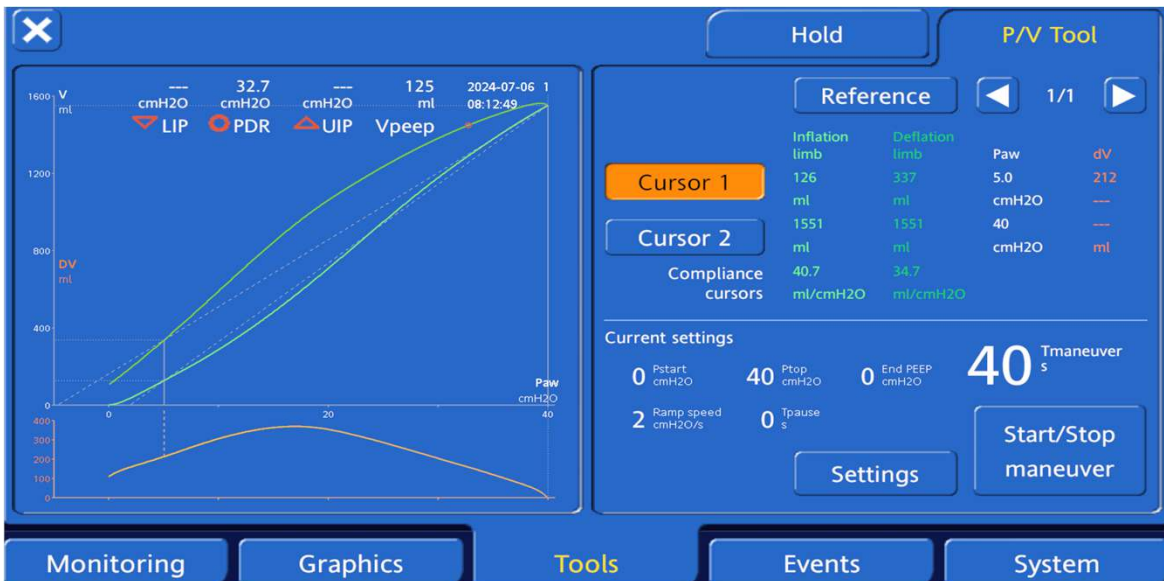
Hold
P/V Tool

1600 V
ml

--- cmH2O
32.7 cmH2O
--- cmH2O
125 ml
2024-07-06 1
08:12:49

LIP PDR UIP Vpeep

1200
800
DV
ml
400
0
0 20 40
Paw
cmH2O

400
300
200
100
0

Reference
1/1

| | Inflation limb | Deflation limb | Paw | dV |
|---|---|---|---|---|
| Cursor 1 | 126 ml | 337 ml | 5.0 cmH2O | 212 --- |
| Cursor 2 | 1551 ml | 1551 ml | 40 cmH2O | --- ml |
| Compliance cursors | 40.7 ml/cmH2O | 34.7 ml/cmH2O | | |

Current settings
0 Pstart cmH2O
40 Ptop cmH2O
0 End PEEP cmH2O
40 Tmaneuver s
2 Ramp speed cmH2O/s
0 Tpause s

Settings
Start/Stop maneuver

Monitoring
Graphics
Tools
Events
System